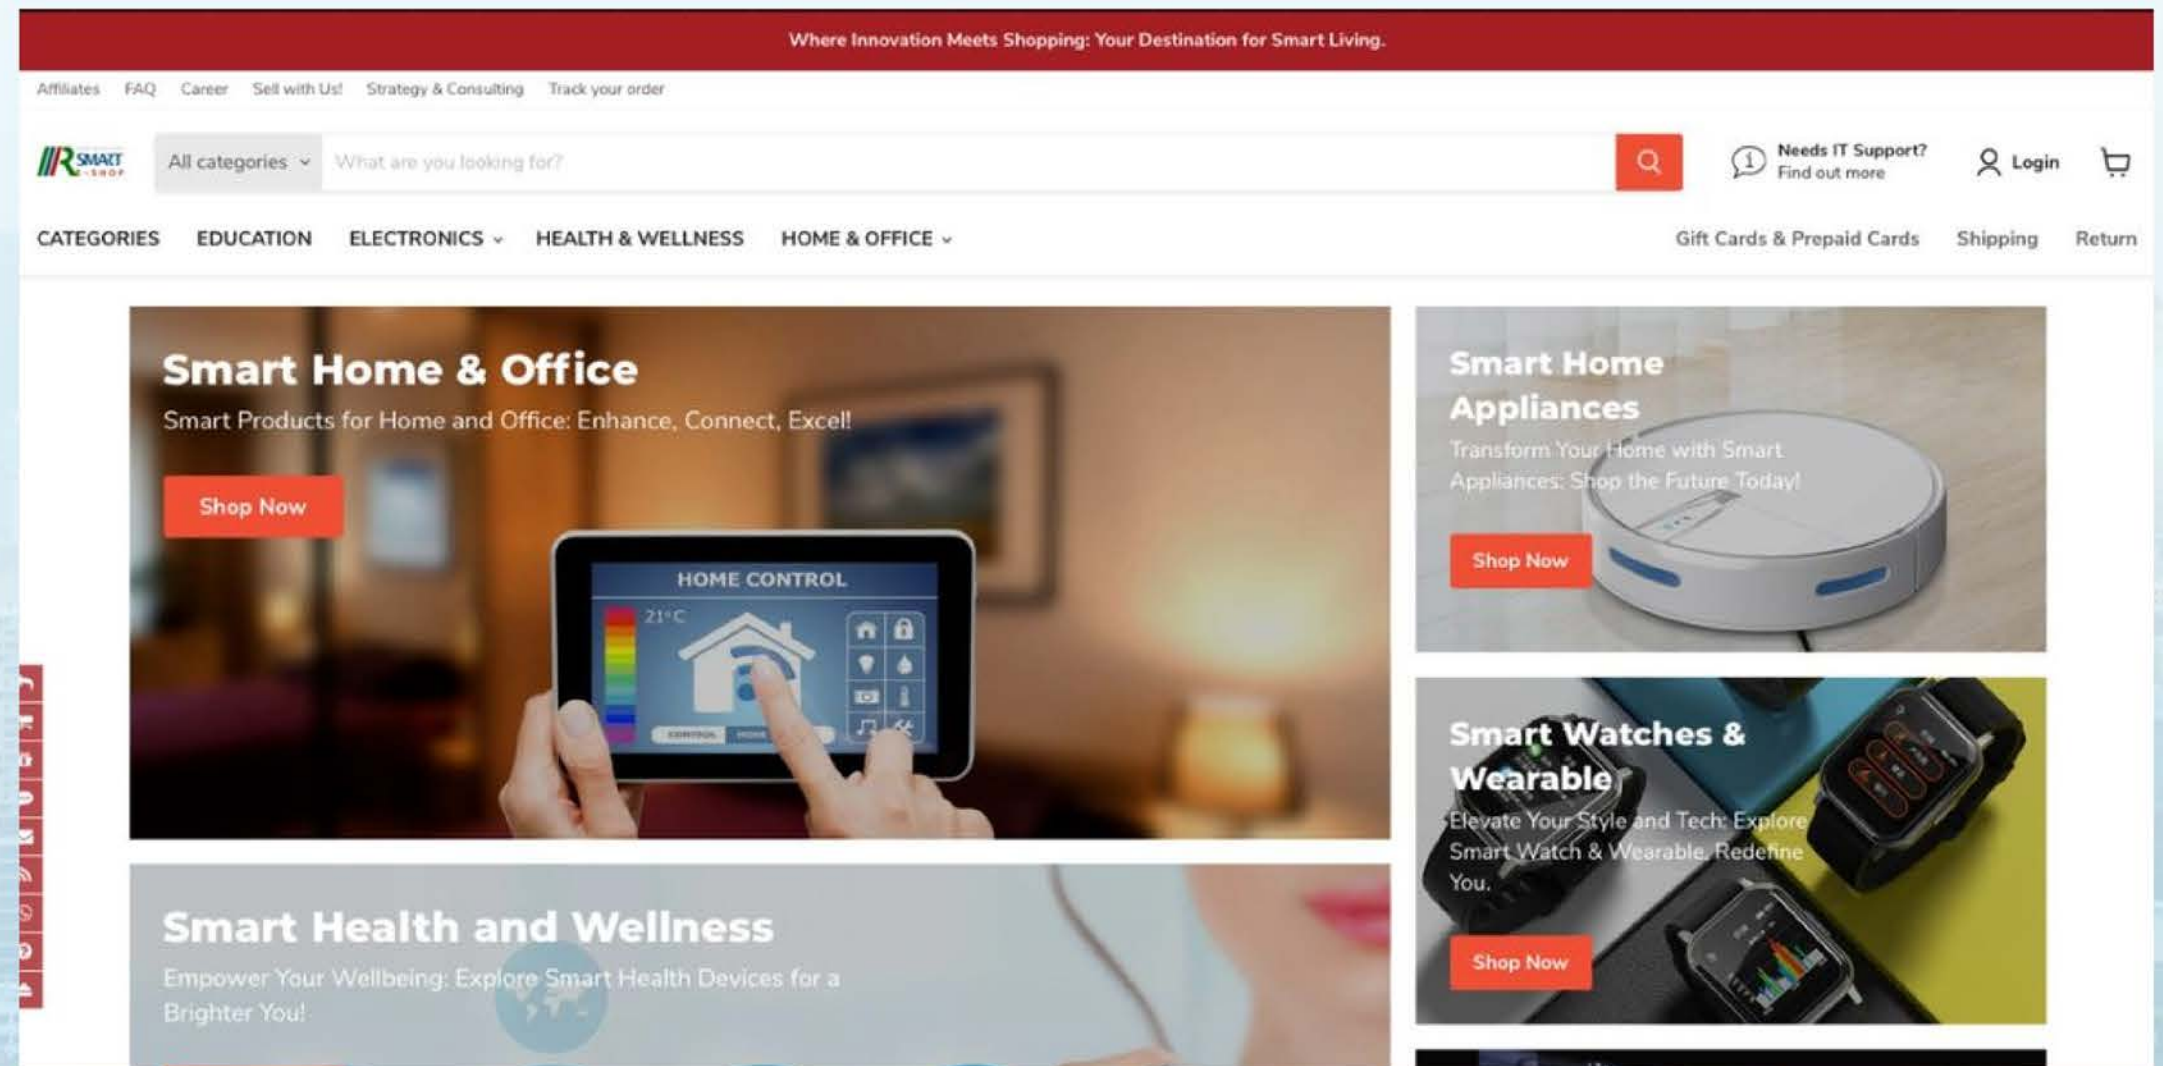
Where Innovation Meets Shopping: Your Destination for Smart Living.

Affiliates FAQ Career Sell with Us! Strategy & Consulting Track your order

SMART SHOP

All categories

What are you looking for?

Needs IT Support? Find out more

Login

CATEGORIES EDUCATION ELECTRONICS HEALTH & WELLNESS HOME & OFFICE

Gift Cards & Prepaid Cards Shipping Return

Smart Home & Office

Smart Products for Home and Office: Enhance, Connect, Excel!

Shop Now

HOME CONTROL

21°C

CONTROL HOME

Smart Home Appliances

Transform Your Home with Smart Appliances: Shop the Future Today!

Shop Now

Smart Watches & Wearable

Elevate Your Style and Tech: Explore Smart Watch & Wearable. Redefine You.

Shop Now

Smart Health and Wellness

Empower Your Wellbeing: Explore Smart Health Devices for a Brighter You!